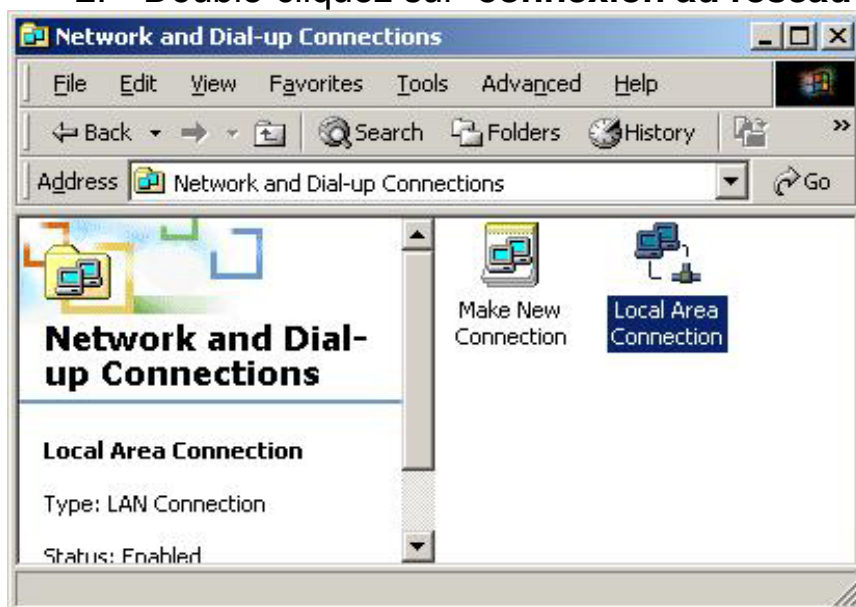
2. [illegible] sur "connexion au réseau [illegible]

Network and Dial-up Connections

File Edit View Favorites Tools Advanced Help

Back Search Folders History

Address Network and Dial-up Connections Go

Network and Dial-up Connections

Local Area Connection

Type: LAN Connection

Status: Enabled

Make New Connection

Local Area Connection